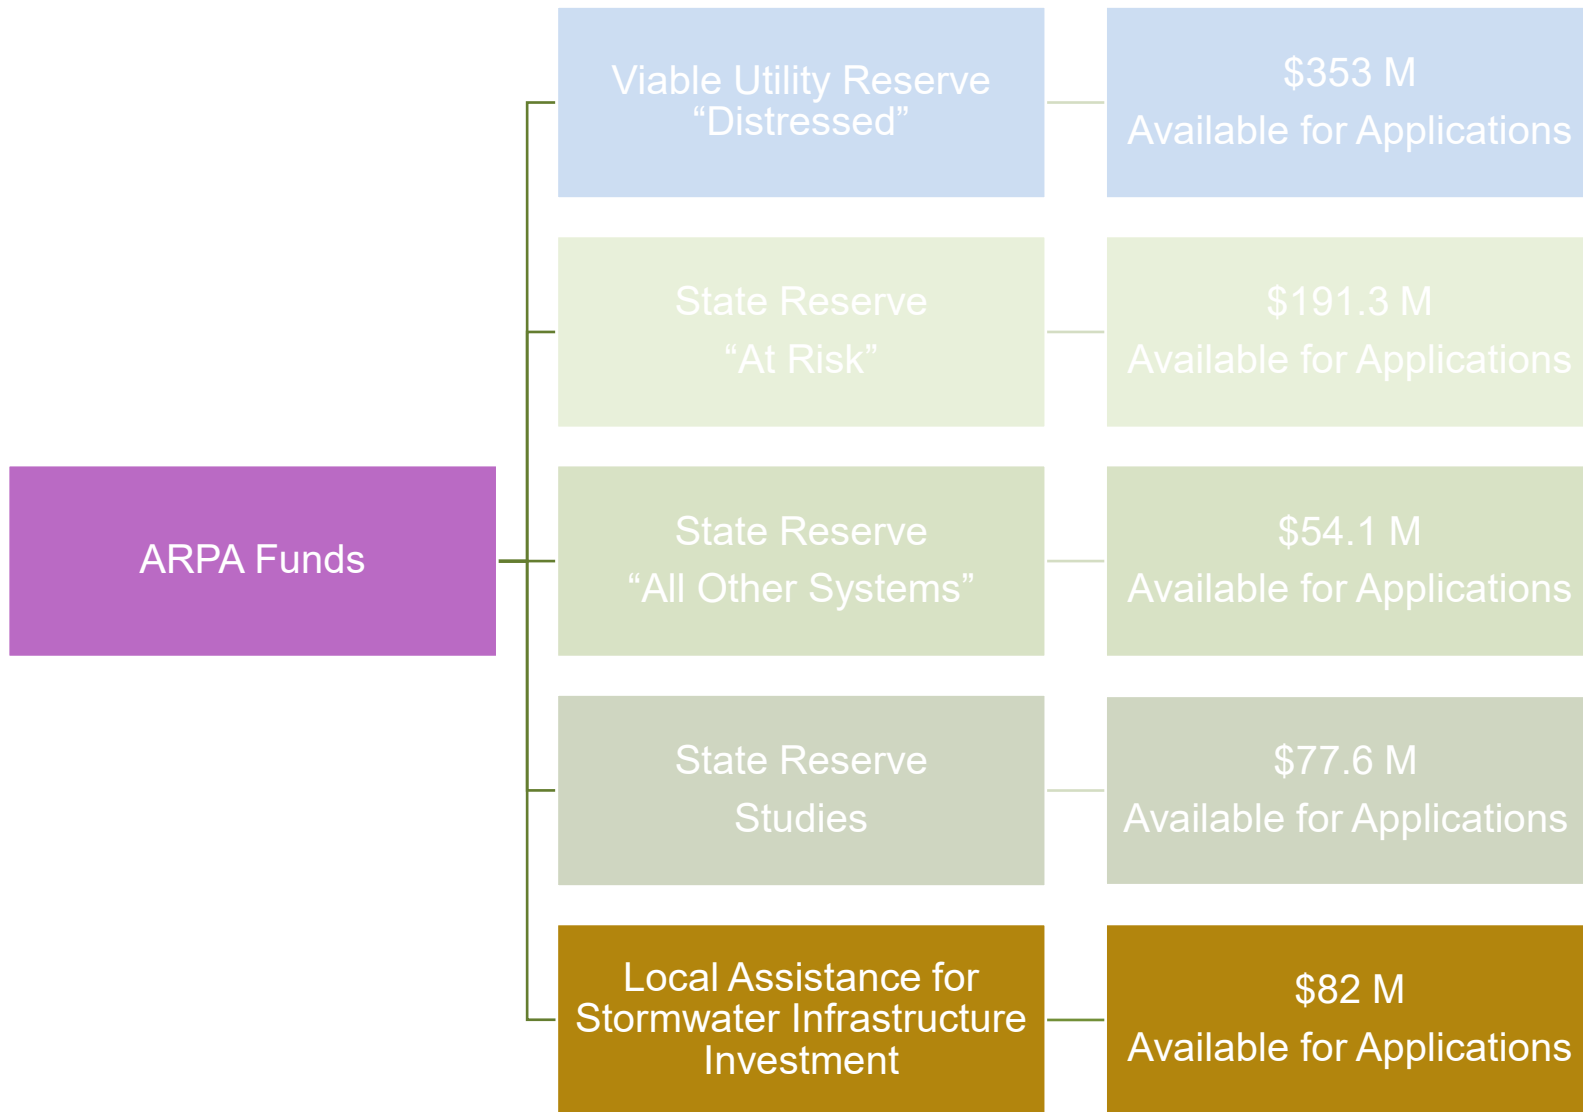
ARPA Funds

Viable Utility Reserve "Distressed"

$353 M
Available for Applications

State Reserve
"At Risk"

$191.3 M
Available for Applications

State Reserve
"All Other Systems"

$54.1 M
Available for Applications

State Reserve
Studies

$77.6 M
Available for Applications

Local Assistance for Stormwater Infrastructure Investment

$82 M
Available for Applications